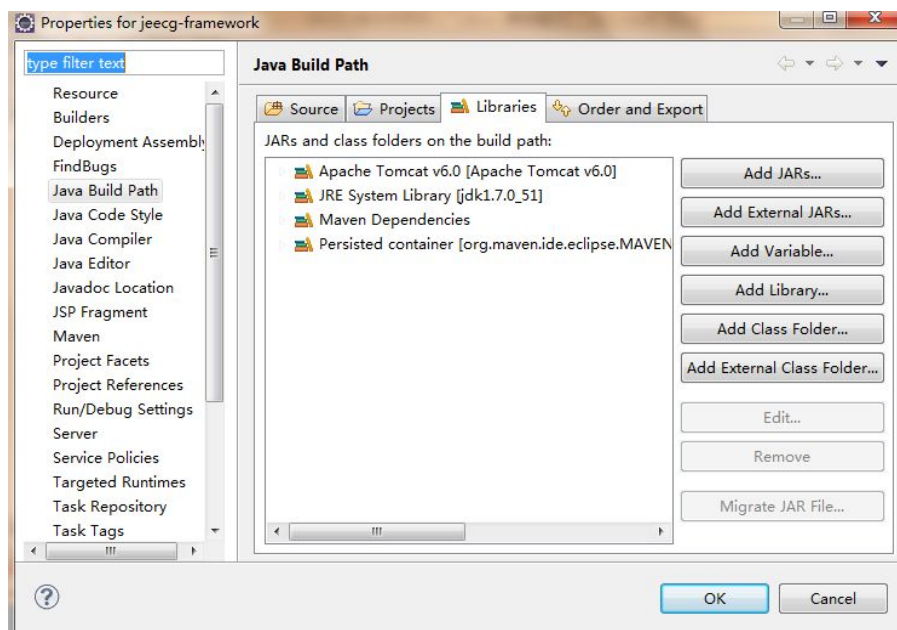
Properties for jeecg-framework

type filter text

Resource
Builders
Deployment Assembly
FindBugs
Java Build Path
Java Code Style
Java Compiler
Java Editor
Javadoc Location
JSP Fragment
Maven
Project Facets
Project References
Run/Debug Settings
Server
Service Policies
Targeted Runtimes
Task Repository
Task Tags

Java Build Path

Source | Projects | Libraries | Order and Export

JARs and class folders on the build path:

Apache Tomcat v6.0 [Apache Tomcat v6.0]
JRE System Library [jdk1.7.0_51]
Maven Dependencies
Persisted container [org.maven.ide.eclipse.MAVEN

Add JARs...
Add External JARs...
Add Variable...
Add Library...
Add Class Folder...
Add External Class Folder...
Edit...
Remove
Migrate JAR File...

?
OK
Cancel